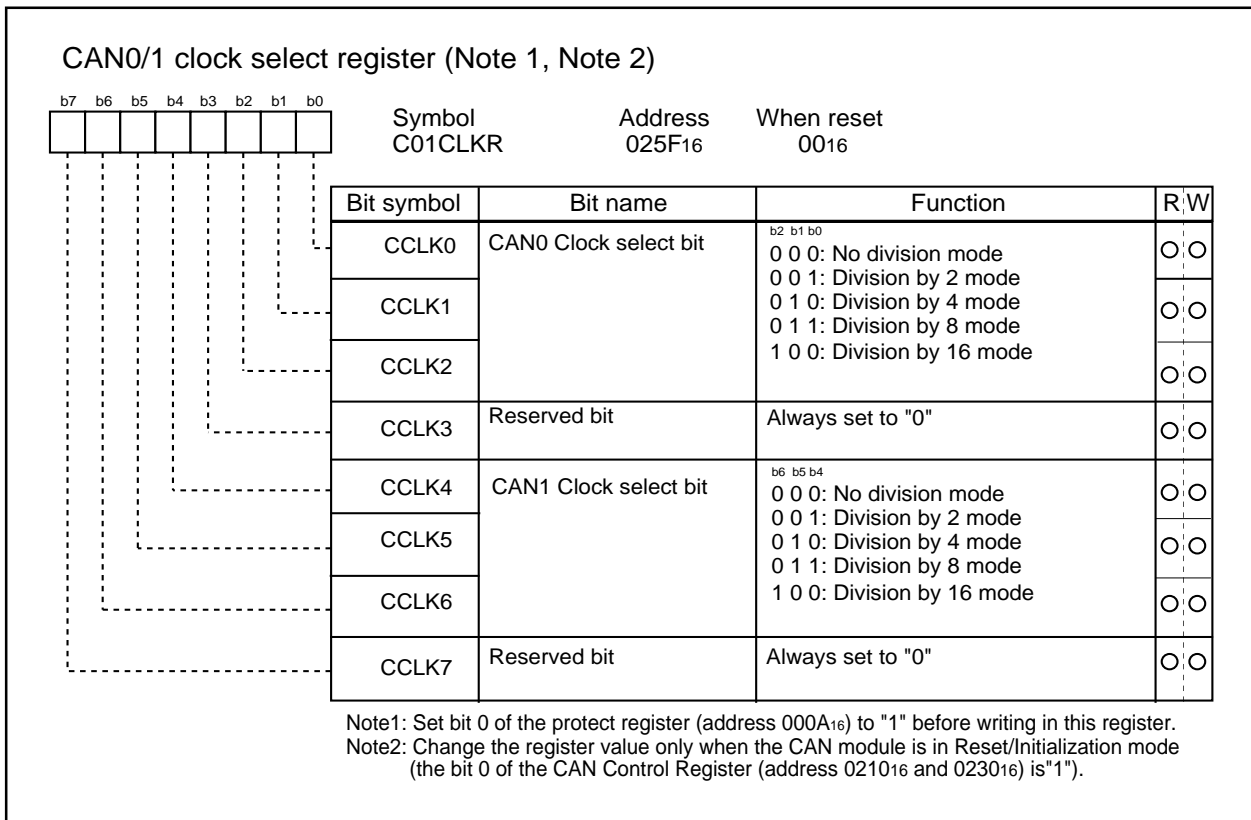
CAN0/1 clock select register (Note 1, Note 2)

b7 b6 b5 b4 b3 b2 b1 b0

Symbol C01CLKR

Address $025F_{16}$

When reset $00_{16}$

| Bit symbol | Bit name | Function | R | W |
|---|---|---|---|---|
| CCLK0 | CAN0 Clock select bit | b2 b1 b0<br>0 0 0: No division mode<br>0 0 1: Division by 2 mode<br>0 1 0: Division by 4 mode<br>0 1 1: Division by 8 mode<br>1 0 0: Division by 16 mode | O | O |
| CCLK1 | | | O | O |
| CCLK2 | | | O | O |
| CCLK3 | Reserved bit | Always set to "0" | O | O |
| CCLK4 | CAN1 Clock select bit | b6 b5 b4<br>0 0 0: No division mode<br>0 0 1: Division by 2 mode<br>0 1 0: Division by 4 mode<br>0 1 1: Division by 8 mode<br>1 0 0: Division by 16 mode | O | O |
| CCLK5 | | | O | O |
| CCLK6 | | | O | O |
| CCLK7 | Reserved bit | Always set to "0" | O | O |

Note1: Set bit 0 of the protect register (address $000A_{16}$) to "1" before writing in this register.
Note2: Change the register value only when the CAN module is in Reset/Initialization mode (the bit 0 of the CAN Control Register (address $0210_{16}$ and $0230_{16}$) is"1").